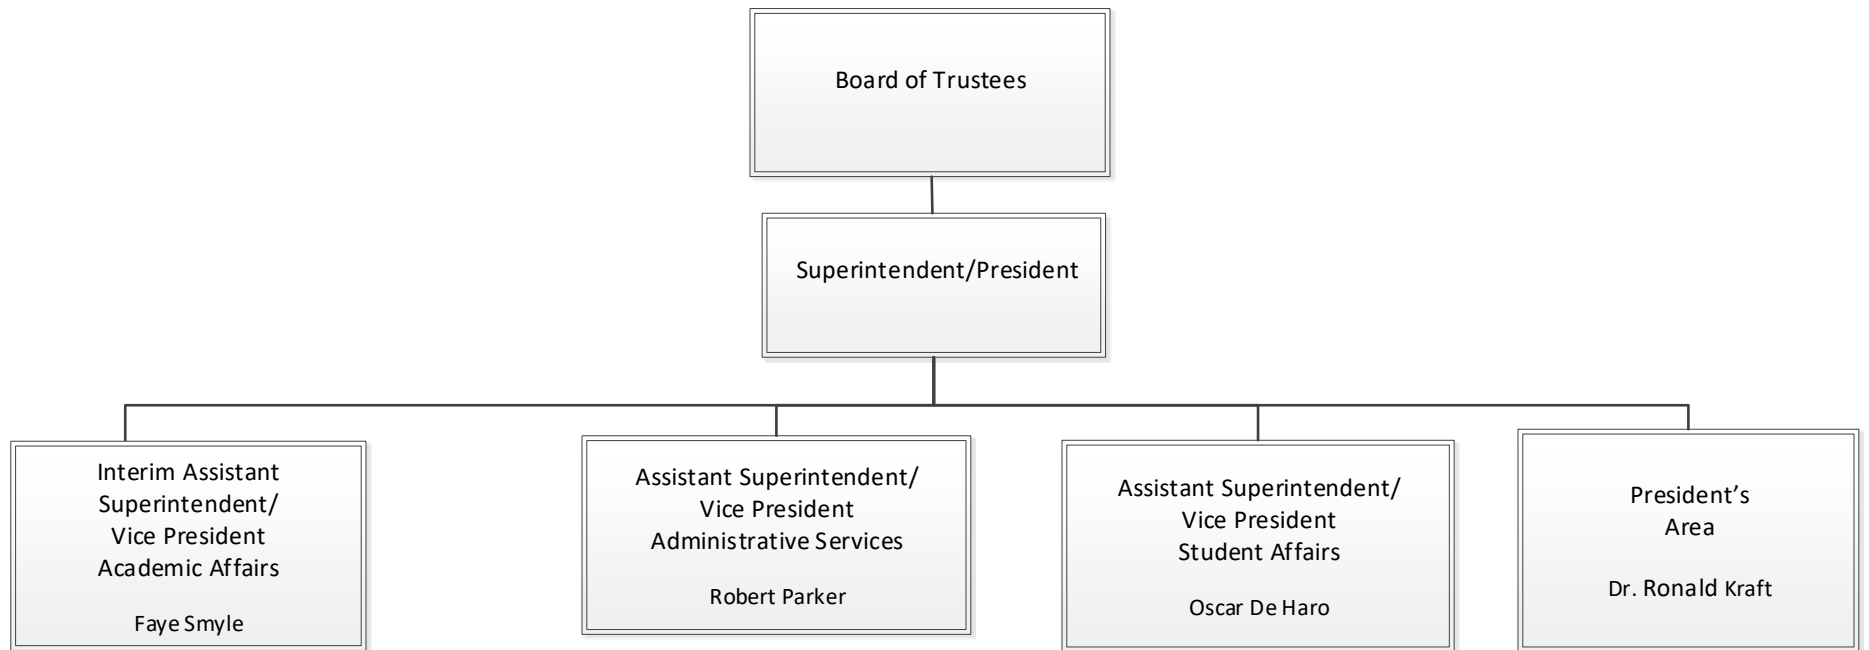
Board of Trustees

Superintendent/President

Interim Assistant Superintendent/ Vice President Academic Affairs

Faye Smyle

Assistant Superintendent/ Vice President Administrative Services

Robert Parker

Assistant Superintendent/ Vice President Student Affairs

Oscar De Haro

President's Area

Dr. Ronald Kraft